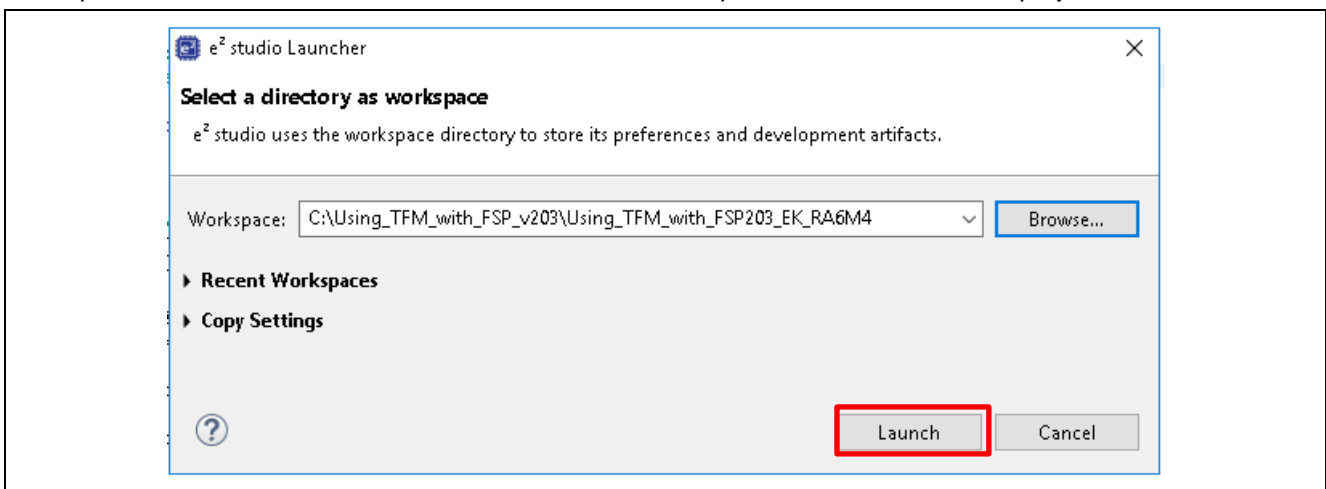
$e^2$ studio Launcher

Select a directory as workspace

$e^2$ studio uses the workspace directory to store its preferences and development artifacts.

Workspace: C:\Using_TFM_with_FSP_v203\Using_TFM_with_FSP203_EK_RA6M4

Browse...

Recent Workspaces

Copy Settings

Launch

Cancel